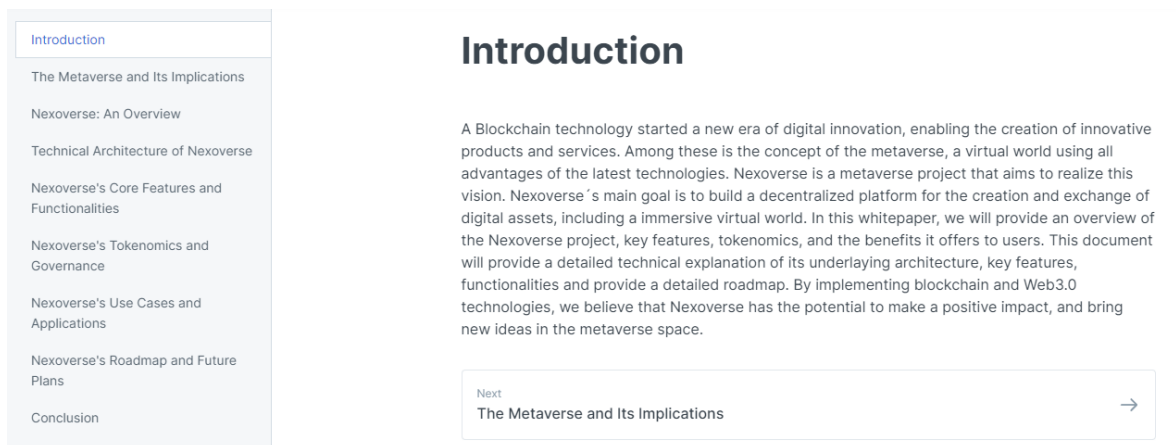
Introduction

The Metaverse and Its Implications

Nexoverse: An Overview

Technical Architecture of Nexoverse

Nexoverse's Core Features and Functionalities

Nexoverse's Tokenomics and Governance

Nexoverse's Use Cases and Applications

Nexoverse's Roadmap and Future Plans

Conclusion

Introduction

A Blockchain technology started a new era of digital innovation, enabling the creation of innovative products and services. Among these is the concept of the metaverse, a virtual world using all advantages of the latest technologies. Nexoverse is a metaverse project that aims to realize this vision. Nexoverse´s main goal is to build a decentralized platform for the creation and exchange of digital assets, including a immersive virtual world. In this whitepaper, we will provide an overview of the Nexoverse project, key features, tokenomics, and the benefits it offers to users. This document will provide a detailed technical explanation of its underlaying architecture, key features, functionalities and provide a detailed roadmap. By implementing blockchain and Web3.0 technologies, we believe that Nexoverse has the potential to make a positive impact, and bring new ideas in the metaverse space.

Next
The Metaverse and Its Implications
→